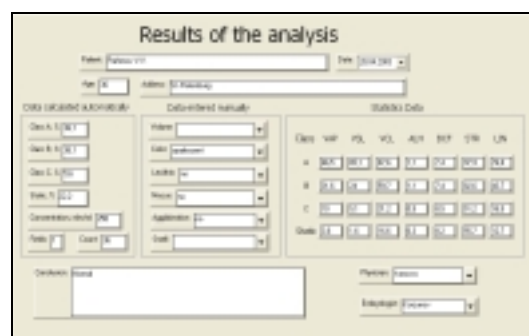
Results of the analysis

Patient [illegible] Date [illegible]

Age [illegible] Address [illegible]

Data calculated automatically

Class A, % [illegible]

Class B, % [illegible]

Class C, % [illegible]

Static, % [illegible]

Concentration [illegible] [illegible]

Fields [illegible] Count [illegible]

Data entered manually

Volume

Color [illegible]

Leucitos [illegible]

Mucus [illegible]

Agglutination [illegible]

Death

Statistics Data

| Class | VAP | VSL | VCL | ALH | BCF | STR | LIN |
|---|---|---|---|---|---|---|---|
| A | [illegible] | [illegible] | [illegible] | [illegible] | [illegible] | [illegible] | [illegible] |
| B | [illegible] | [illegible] | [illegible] | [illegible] | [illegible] | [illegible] | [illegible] |
| C | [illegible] | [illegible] | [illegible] | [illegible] | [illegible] | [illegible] | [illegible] |
| Static | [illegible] | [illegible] | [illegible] | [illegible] | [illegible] | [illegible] | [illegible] |

Conclusion Normal

Physician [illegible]

Embryologist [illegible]